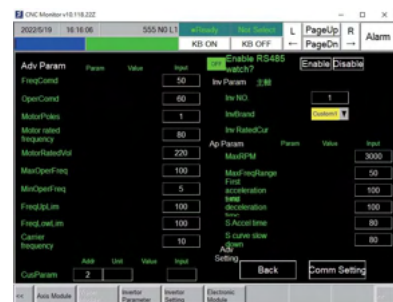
CNC Monitor v10.118.222

2022/5/19 16:16:06 555 NO L1 =Ready Not Select L PageUp R Alarm

KB ON KB OFF ← PageDn →

Adv Param Param Value Input

FreqComd 50

OperComd 60

MotorPoles 1

Motor rated frequency 80

MotorRatedVol 220

MaxOperFreq 100

MinOperFreq 5

FreqUpLim 100

FreqLowLim 100

Carrier frequency 10

Addr Unit Value Input

CusParam 2

OFF Enable RS485 watch? Enable Disable

Inv Param 主轴

Inv NO. 1

InvBrand Custom1

Inv RatedCur

Ap Param Param Value Input

MaxRPM 3000

MaxFreqRange 50

First acceleration time 100

First deceleration time 100

S Accel time 80

S curve slow down 80

Adv Setting Back Comm Setting

<< Axis Module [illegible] Inverter Parameter Inverter Setting Electronic Module